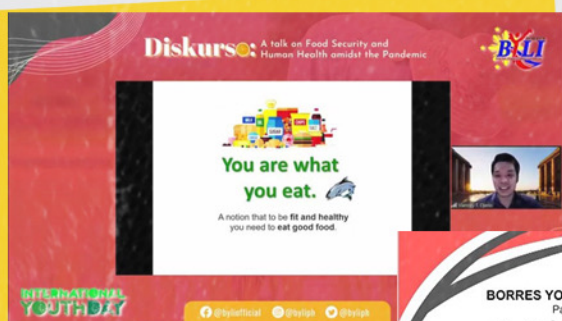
Diskurso A talk on Food Security and Human Health amidst the Pandemic

BYLI

You are what you eat.

A notion that to be fit and healthy you need to eat good food.

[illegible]

INTERNATIONAL YOUTH DAY

@bylofficial @byliph @byliph

BORRES YO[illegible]

Po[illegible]